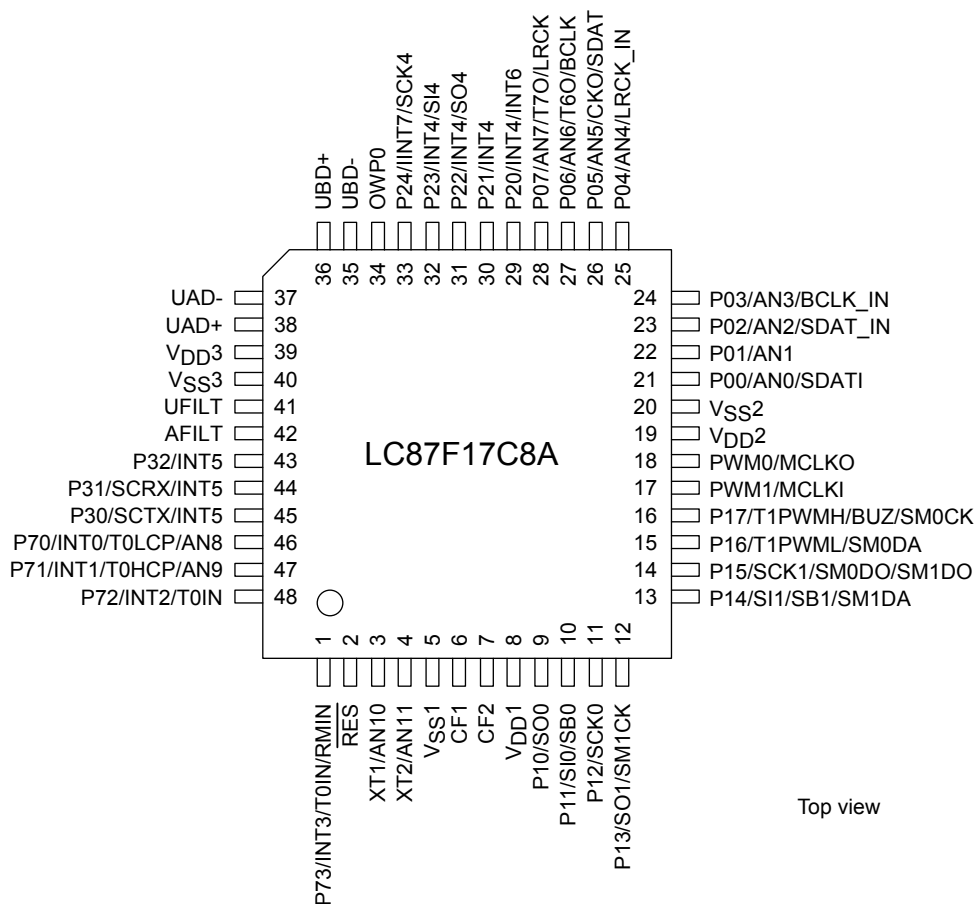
UBD+
UBD-
OWP0
P24/IINT7/SCK4
P23/INT4/SI4
P22/INT4/SO4
P21/INT4
P20/INT4/INT6
P07/AN7/T7O/LRCK
P06/AN6/T6O/BCLK
P05/AN5/CKO/SDAT
P04/AN4/LRCK_IN

36 35 34 33 32 31 30 29 28 27 26 25

UAD- 37
UAD+ 38
$V_{DD}3$ 39
$V_{SS}3$ 40
UFILT 41
AFILT 42
P32/INT5 43
P31/SCRX/INT5 44
P30/SCTX/INT5 45
P70/INT0/T0LCP/AN8 46
P71/INT1/T0HCP/AN9 47
P72/INT2/T0IN 48

LC87F17C8A

24 P03/AN3/BCLK_IN
23 P02/AN2/SDAT_IN
22 P01/AN1
21 P00/AN0/SDATI
20 $V_{SS}2$
19 $V_{DD}2$
18 PWM0/MCLKO
17 PWM1/MCLKI
16 P17/T1PWMH/BUZ/SM0CK
15 P16/T1PWML/SM0DA
14 P15/SCK1/SM0DO/SM1DO
13 P14/SI1/SB1/SM1DA

1 2 3 4 5 6 7 8 9 10 11 12

P73/INT3/T0IN/RMIN
$\overline{RES}$
XT1/AN10
XT2/AN11
$V_{SS}1$
CF1
CF2
$V_{DD}1$
P10/SO0
P11/SI0/SB0
P12/SCK0
P13/SO1/SM1CK

Top view